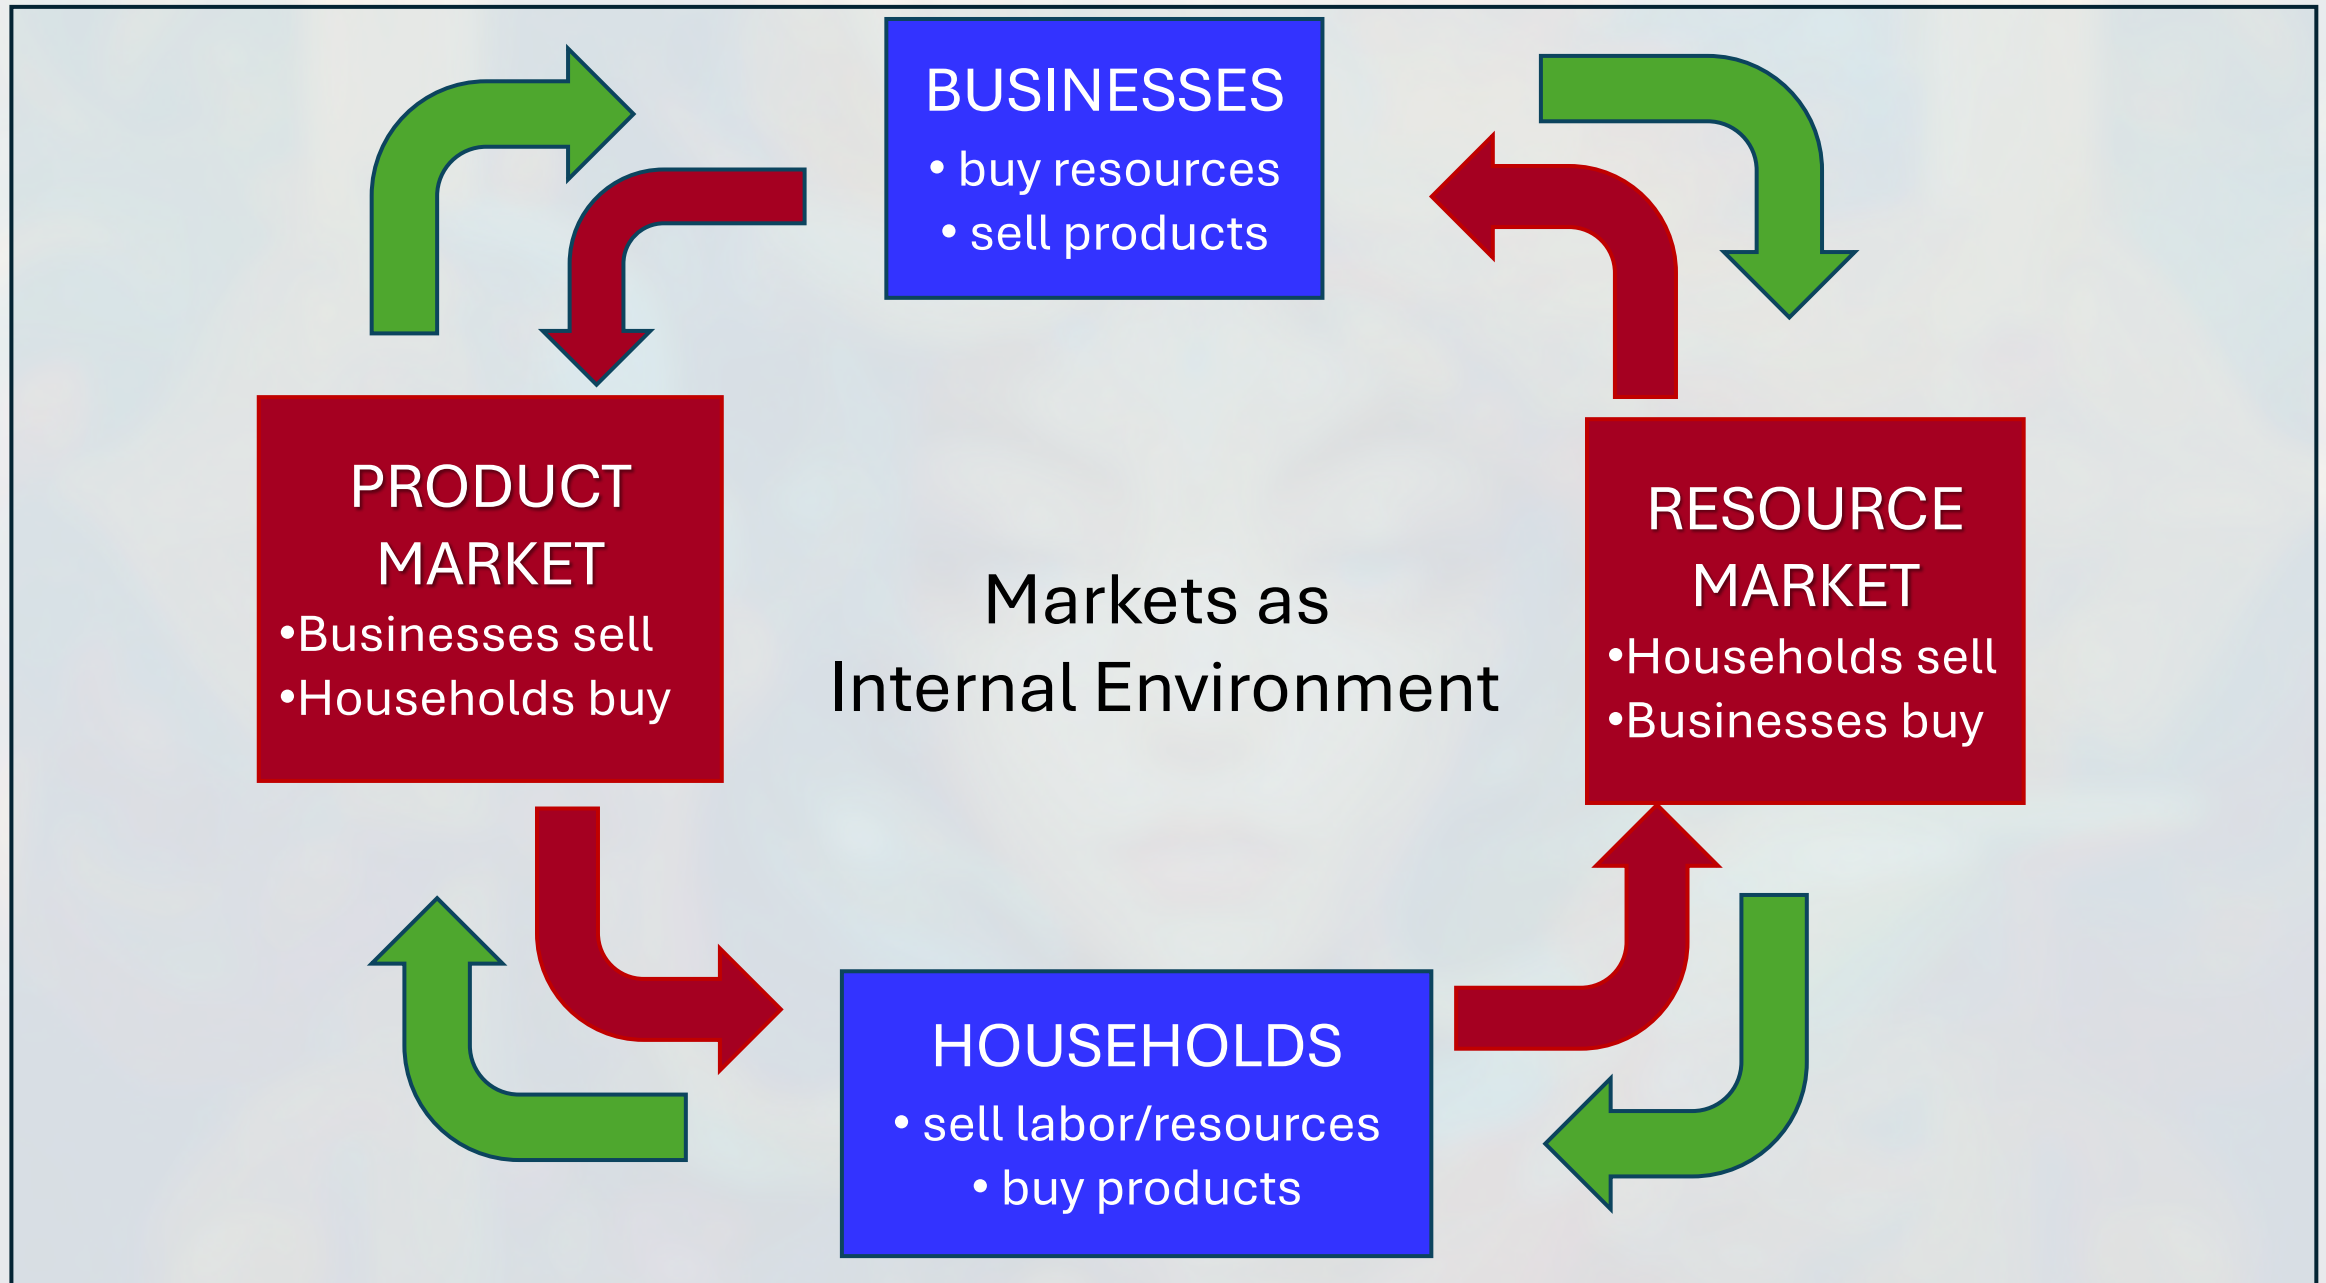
BUSINESSES
• buy resources
• sell products

PRODUCT MARKET
•Businesses sell
•Households buy

Markets as
Internal Environment

RESOURCE MARKET
•Households sell
•Businesses buy

HOUSEHOLDS
• sell labor/resources
• buy products